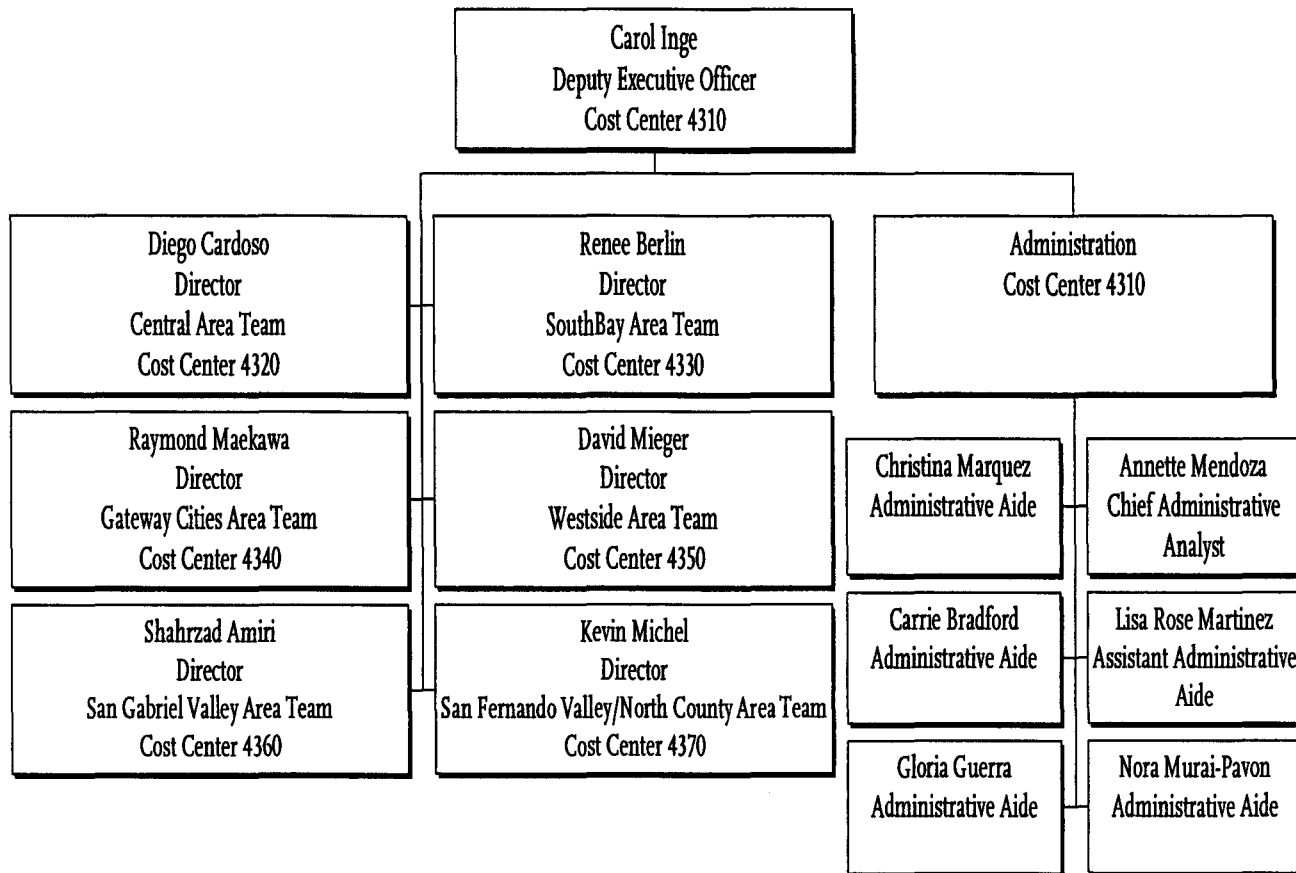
Carol Inge
Deputy Executive Officer
Cost Center 4310

Diego Cardoso
Director
Central Area Team
Cost Center 4320

Renee Berlin
Director
SouthBay Area Team
Cost Center 4330

Administration
Cost Center 4310

Raymond Maekawa
Director
Gateway Cities Area Team
Cost Center 4340

David Mieger
Director
Westside Area Team
Cost Center 4350

Christina Marquez
Administrative Aide

Annette Mendoza
Chief Administrative Analyst

Shahrzad Amiri
Director
San Gabriel Valley Area Team
Cost Center 4360

Kevin Michel
Director
San Fernando Valley/North County Area Team
Cost Center 4370

Carrie Bradford
Administrative Aide

Lisa Rose Martinez
Assistant Administrative Aide

Gloria Guerra
Administrative Aide

Nora Murai-Pavon
Administrative Aide